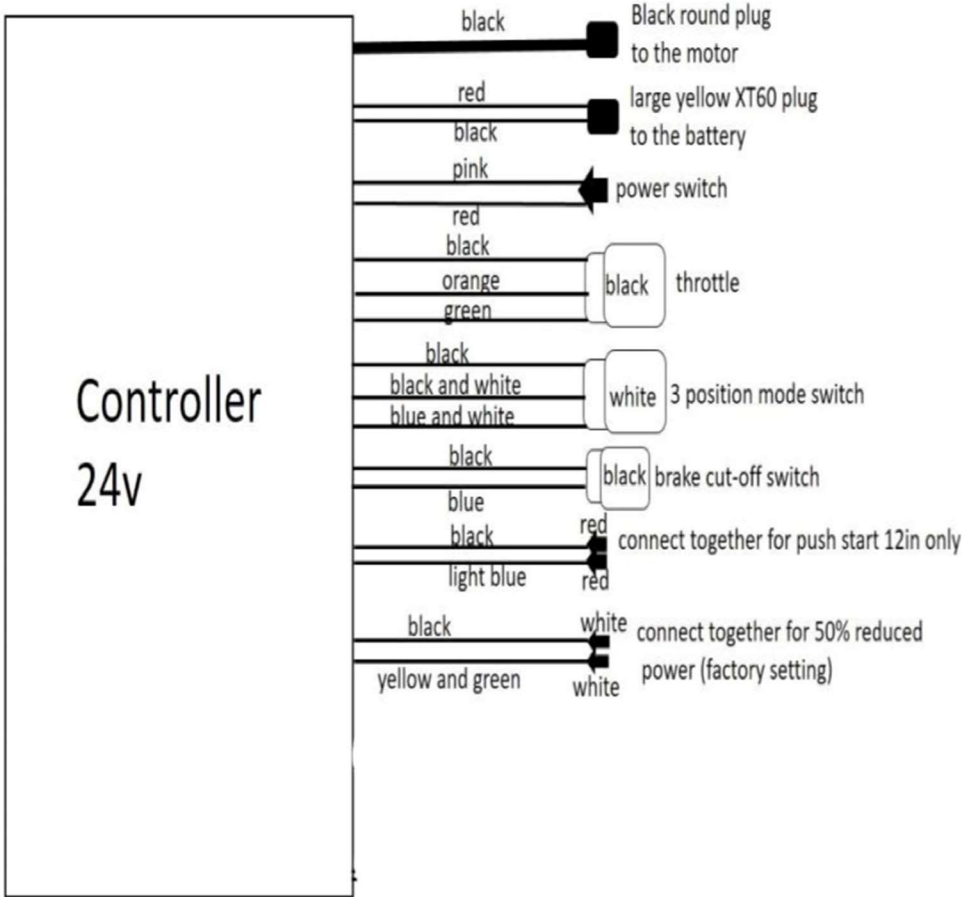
Controller
24v

black
Black round plug
to the motor

red
black
large yellow XT60 plug
to the battery

pink
red
power switch

black
orange
green
black
throttle

black
black and white
blue and white
white
3 position mode switch

black
blue
black
brake cut-off switch

black
light blue
red
red
connect together for push start 12in only

black
yellow and green
white
white
connect together for 50% reduced power (factory setting)